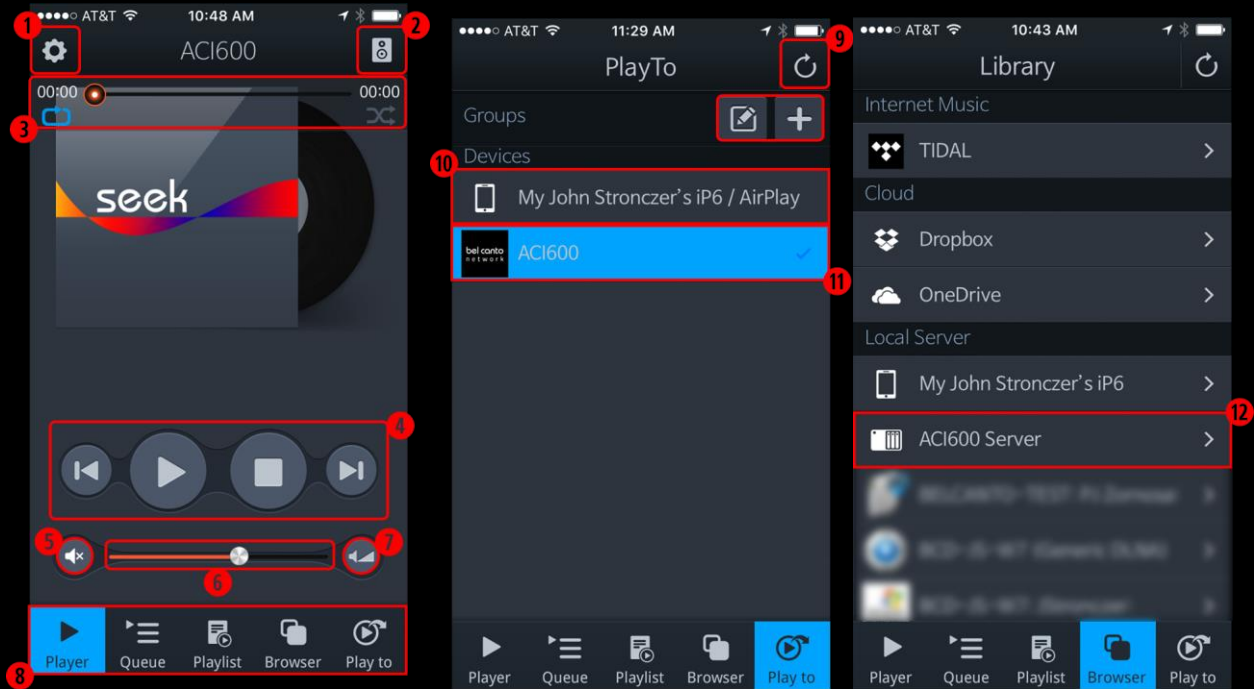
●●●●○ AT&T 10:48 AM

1 ACI600 2

00:00 00:00

3

seek

4

5 7

6

Player Queue Playlist Browser Play to

8

●●●●○ AT&T 11:29 AM

PlayTo 9

Groups

10 Devices

My John Stronczer's iP6 / AirPlay

bel canto network ACI600

11

Player Queue Playlist Browser Play to

●●●●○ AT&T 10:43 AM

Library

Internet Music

TIDAL

Cloud

Dropbox

OneDrive

Local Server

My John Stronczer's iP6

ACI600 Server 12

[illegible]

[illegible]

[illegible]

Player Queue Playlist Browser Play to